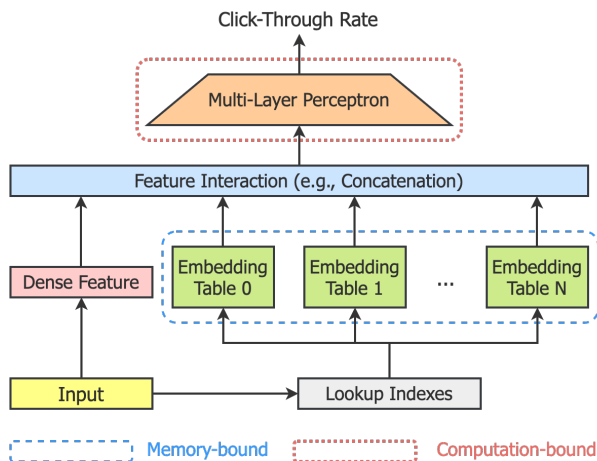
Click-Through Rate

Multi-Layer Perceptron

Feature Interaction (e.g., Concatenation)

Dense Feature

Embedding Table 0

Embedding Table 1

...

Embedding Table N

Input

Lookup Indexes

Memory-bound

Computation-bound